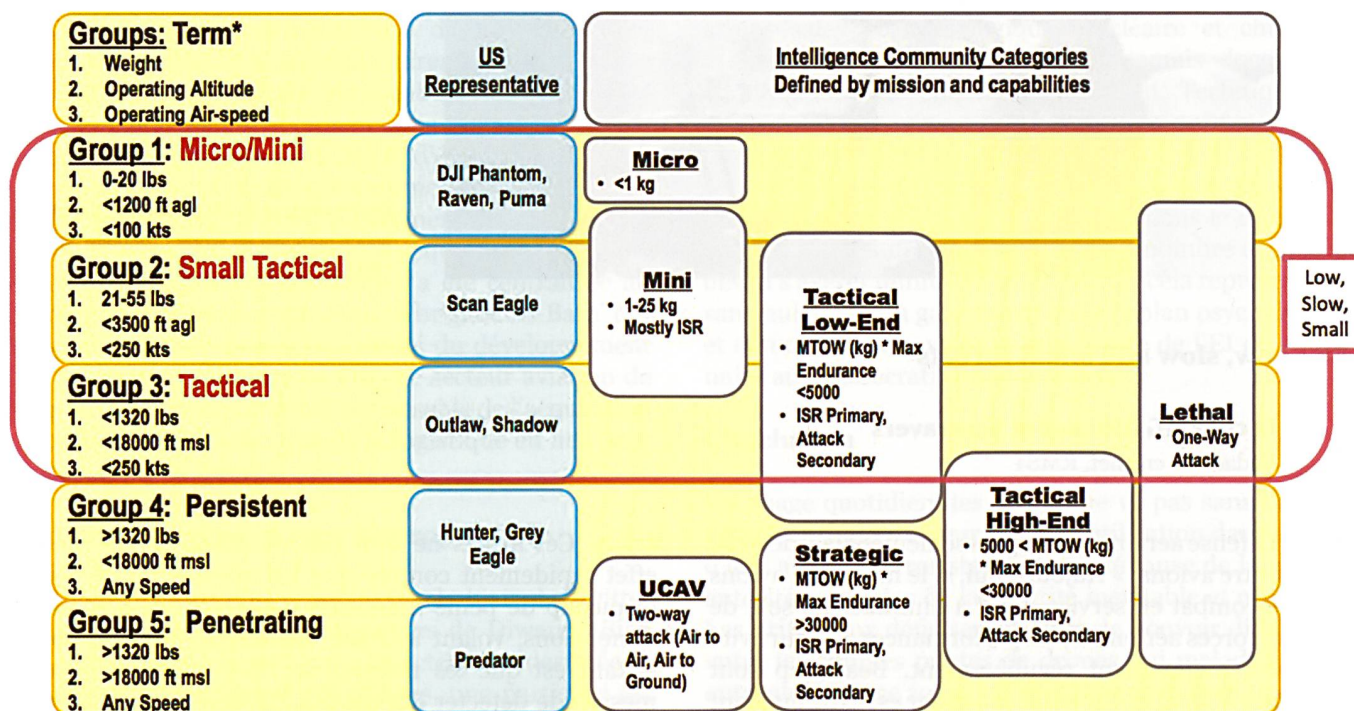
Groups: Term*
1. Weight
2. Operating Altitude
3. Operating Air-speed

US Representative

Intelligence Community Categories
Defined by mission and capabilities

Group 1: Micro/Mini
1. 0-20 lbs
2. <1200 ft agl
3. <100 kts

DJI Phantom, Raven, Puma

Micro
• <1 kg

Group 2: Small Tactical
1. 21-55 lbs
2. <3500 ft agl
3. <250 kts

Scan Eagle

Mini
• 1-25 kg
• Mostly ISR

Tactical Low-End
• MTOW (kg) * Max Endurance <5000
• ISR Primary, Attack Secondary

Low, Slow, Small

Group 3: Tactical
1. <1320 lbs
2. <18000 ft msl
3. <250 kts

Outlaw, Shadow

Lethal
• One-Way Attack

Group 4: Persistent
1. >1320 lbs
2. <18000 ft msl
3. Any Speed

Hunter, Grey Eagle

Tactical High-End
• 5000 < MTOW (kg) * Max Endurance <30000
• ISR Primary, Attack Secondary

UCAV
• Two-way attack (Air to Air, Air to Ground)

Strategic
• MTOW (kg) * Max Endurance >30000
• ISR Primary, Attack Secondary

Group 5: Penetrating
1. >1320 lbs
2. >18000 ft msl
3. Any Speed

Predator